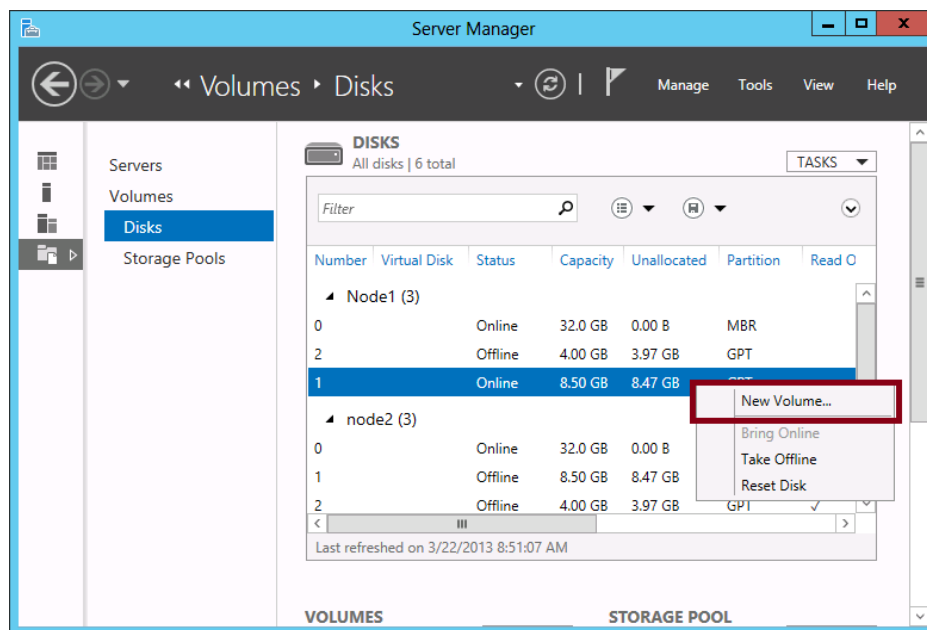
Server Manager

Volumes ▸ Disks

Manage Tools View Help

Servers
Volumes
Disks
Storage Pools

DISKS
All disks | 6 total

TASKS

Filter

| Number | Virtual Disk | Status | Capacity | Unallocated | Partition | Read O |
|---|---|---|---|---|---|---|
| Node1 (3) | | | | | | |
| 0 | | Online | 32.0 GB | 0.00 B | MBR | |
| 2 | | Offline | 4.00 GB | 3.97 GB | GPT | |
| 1 | | Online | 8.50 GB | 8.47 GB | GPT | |
| node2 (3) | | | | | | |
| 0 | | Online | 32.0 GB | 0.00 B | | |
| 1 | | Offline | 8.50 GB | 8.47 GB | | |
| 2 | | Offline | 4.00 GB | 3.97 GB | GPT | ✓ |

New Volume...
Bring Online
Take Offline
Reset Disk

Last refreshed on 3/22/2013 8:51:07 AM

VOLUMES

STORAGE POOL